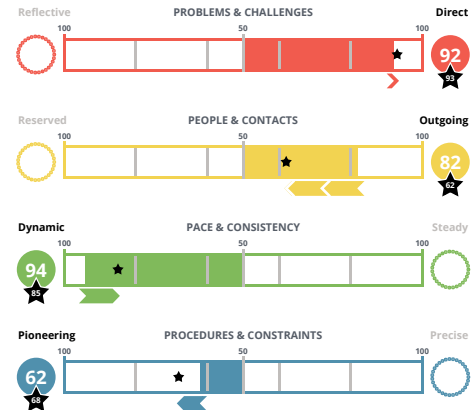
Reflective PROBLEMS & CHALLENGES Direct
100 50 100
92
93

Reserved PEOPLE & CONTACTS Outgoing
100 50 100
82
62

Dynamic PACE & CONSISTENCY Steady
100 50 100
94
85

Pioneering PROCEDURES & CONSTRAINTS Precise
100 50 100
62
68